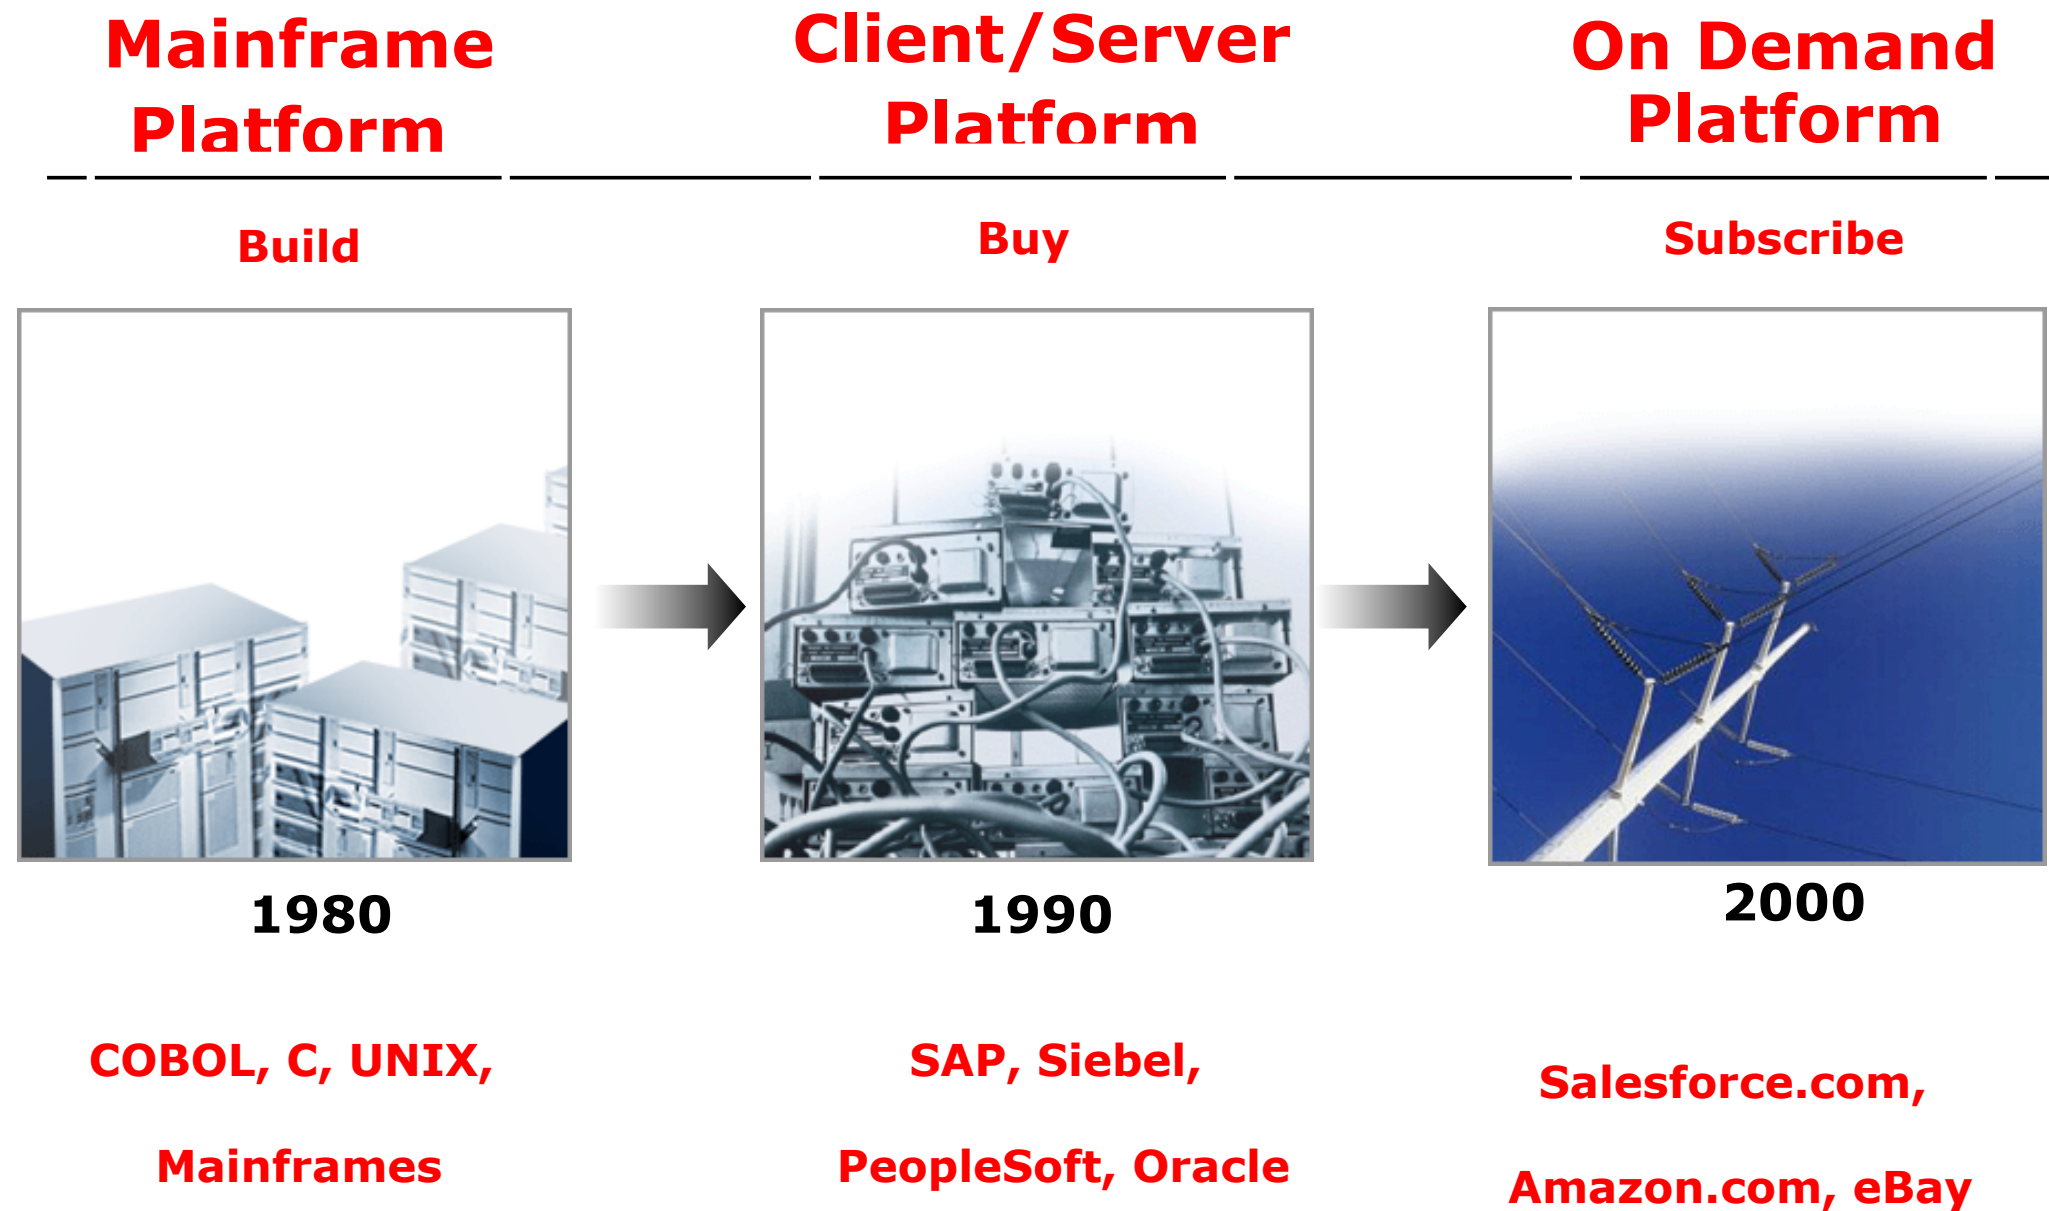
Mainframe Platform

Client/Server Platform

On Demand Platform

Build

Buy

Subscribe

1980

1990

2000

COBOL, C, UNIX,

Mainframes

SAP, Siebel,

PeopleSoft, Oracle

Salesforce.com,

Amazon.com, eBay